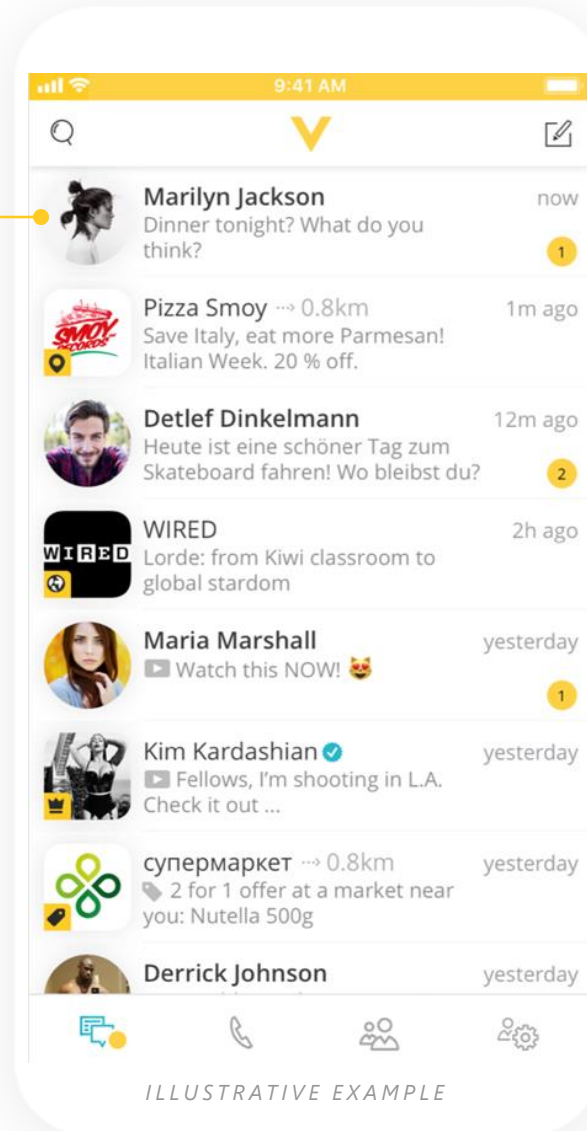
9:41 AM

Marilyn Jackson
now
Dinner tonight? What do you think?
1

Pizza Smoy ⇢ 0.8km
1m ago
Save Italy, eat more Parmesan! Italian Week. 20 % off.

SMOY RECORDS

Detlef Dinkelmann
12m ago
Heute ist eine schöner Tag zum Skateboard fahren! Wo bleibst du?
2

WIRED
2h ago
Lorde: from Kiwi classroom to global stardom

WIRED

Maria Marshall
yesterday
Watch this NOW! 😻
1

Kim Kardashian
yesterday
Fellows, I'm shooting in L.A. Check it out ...

супермаркет ⇢ 0.8km
yesterday
2 for 1 offer at a market near you: Nutella 500g

Derrick Johnson
yesterday

ILLUSTRATIVE EXAMPLE